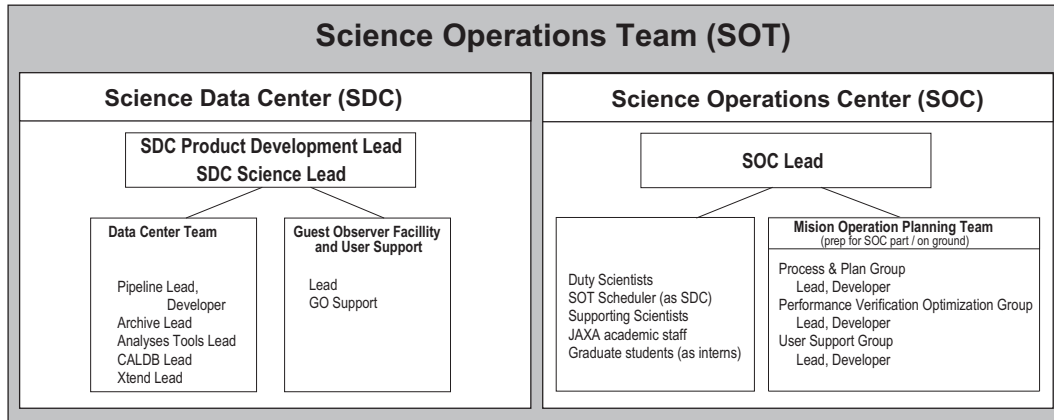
Science Operations Team (SOT)

Science Data Center (SDC)

SDC Product Development Lead
SDC Science Lead

Data Center Team

Pipeline Lead, Developer
Archive Lead
Analyses Tools Lead
CALDB Lead
Xtend Lead

Guest Observer Facillity and User Support

Lead
GO Support

Science Operations Center (SOC)

SOC Lead

Duty Scientists
SOT Scheduler (as SDC)
Supporting Scientists
JAXA academic staff
Graduate students (as interns)

Mision Operation Planning Team
(prep for SOC part / on ground)

Process & Plan Group
Lead, Developer
Performance Verification Optimization Group
Lead, Developer
User Support Group
Lead, Developer